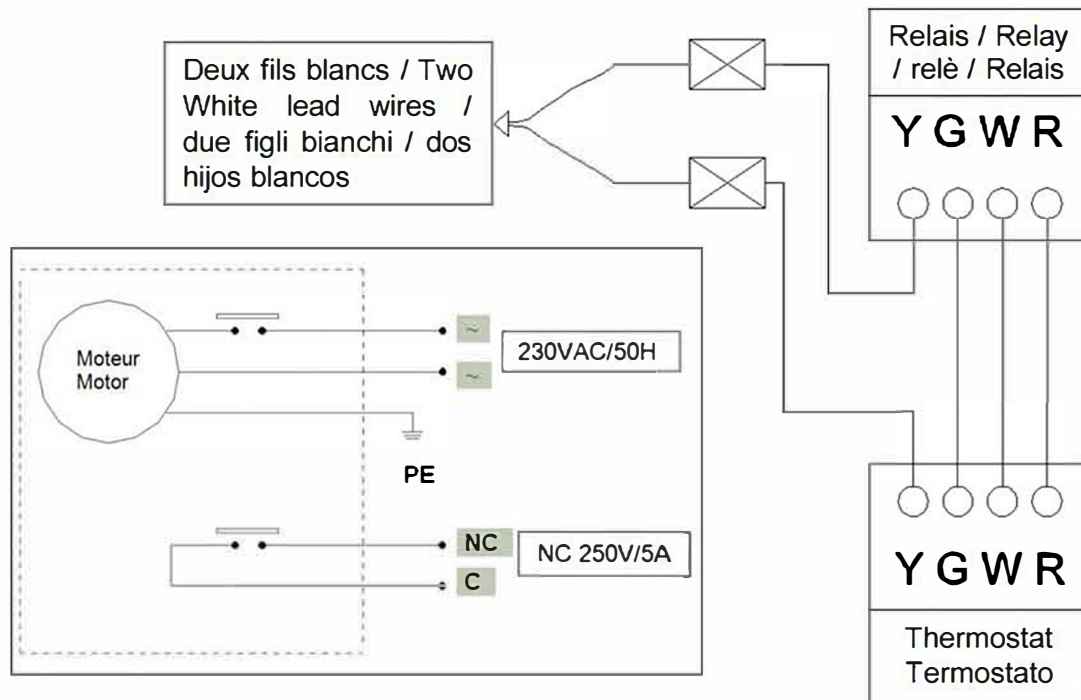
Deux fils blancs / Two White lead wires / due figli bianchi / dos hijos blancos

Relais / Relay / relè / Relais

Y G W R

Moteur
Motor

~
~

230VAC/50H

PE

NC
C

NC 250V/5A

Y G W R

Thermostat
Termostato